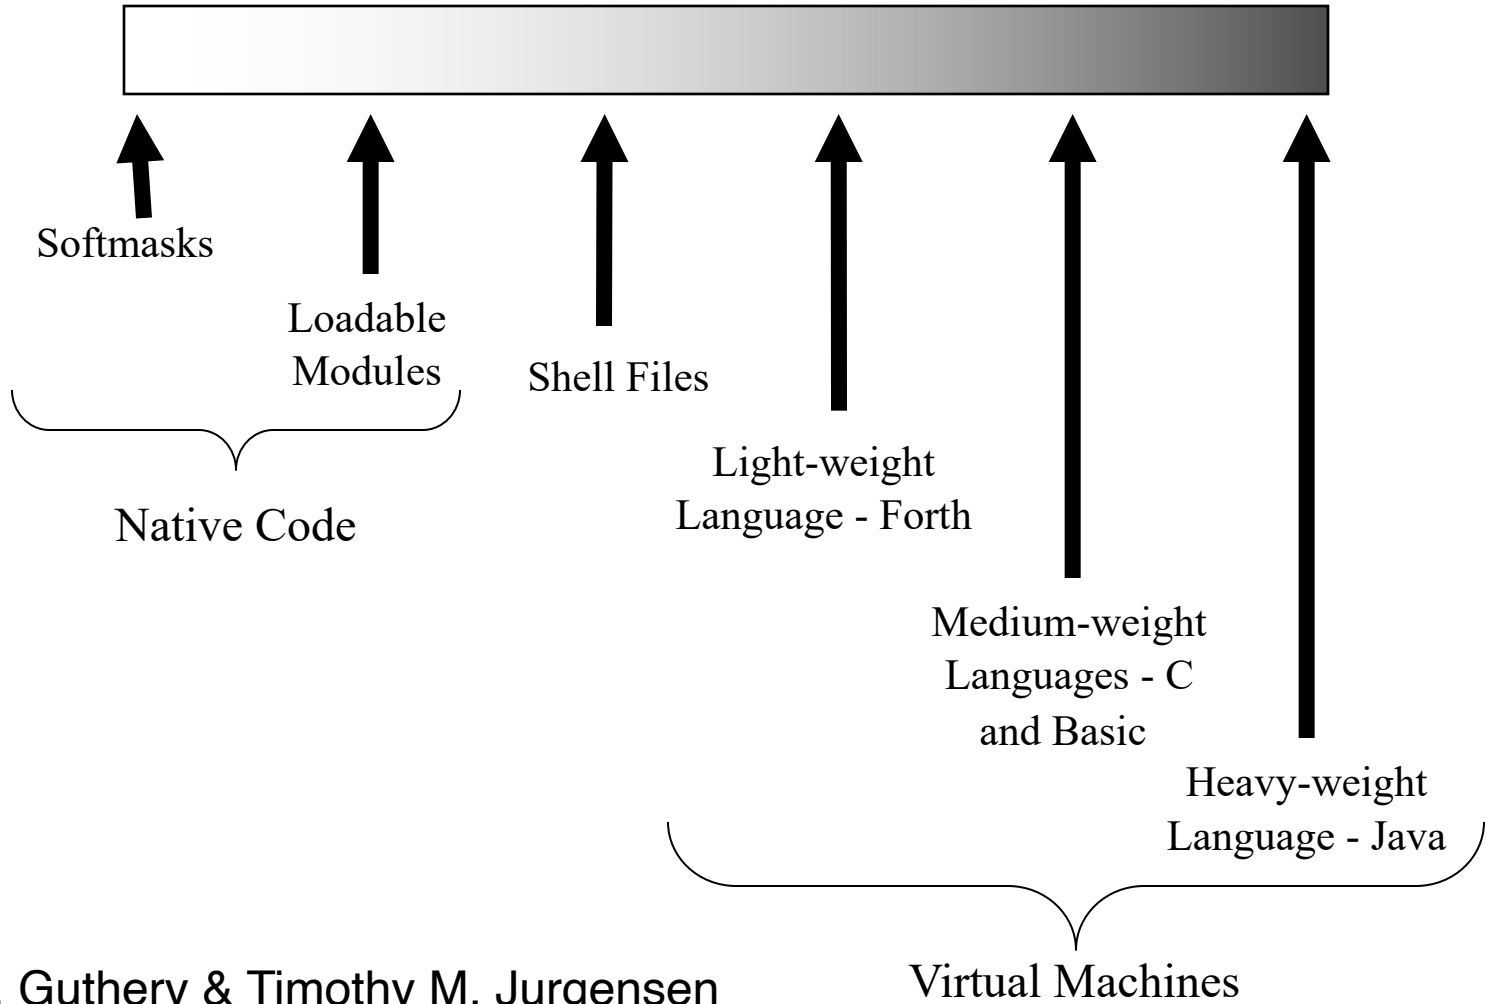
Softmasks

Loadable Modules

Shell Files

Light-weight Language - Forth

Medium-weight Languages - C and Basic

Heavy-weight Language - Java

Native Code

Virtual Machines

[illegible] Guthery & Timothy M. Jurgensen